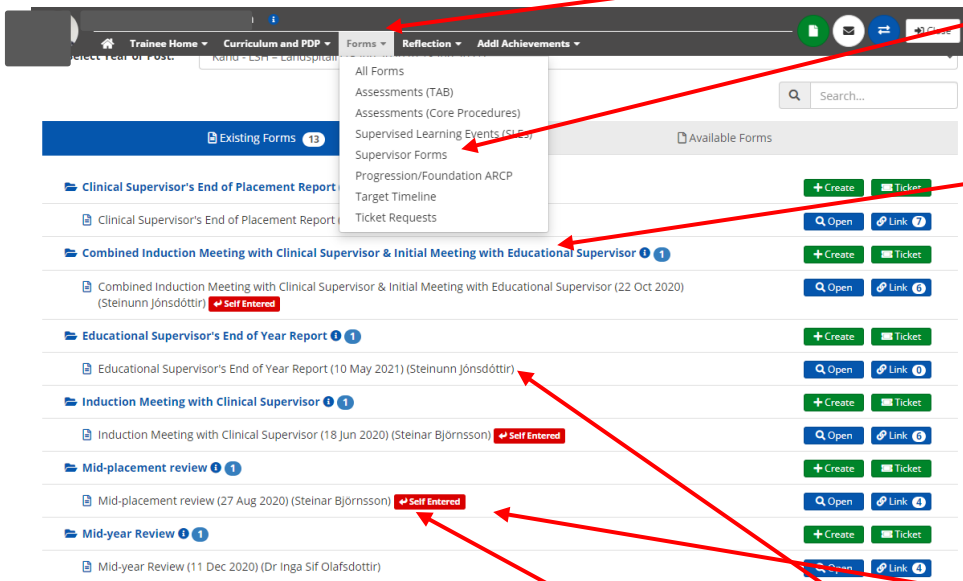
Trainee Home ▾ Curriculum and PDP ▾ Forms ▾ Reflection ▾ Addl Achievements ▾

Close

Select Year of Post: Kand - LSH – Landspítali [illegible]

All Forms
Assessments (TAB)
Assessments (Core Procedures)
Supervised Learning Events (SLEs)
Supervisor Forms
Progression/Foundation ARCP
Target Timeline
Ticket Requests

Search...

Existing Forms 13

Available Forms

Clinical Supervisor's End of Placement Report

+ Create | Ticket

Clinical Supervisor's End of Placement Report

Open | Link 7

Combined Induction Meeting with Clinical Supervisor & Initial Meeting with Educational Supervisor 1

+ Create | Ticket

Combined Induction Meeting with Clinical Supervisor & Initial Meeting with Educational Supervisor (22 Oct 2020) (Steinunn Jónsdóttir) Self Entered

Open | Link 6

Educational Supervisor's End of Year Report 1

+ Create | Ticket

Educational Supervisor's End of Year Report (10 May 2021) (Steinunn Jónsdóttir)

Open | Link 0

Induction Meeting with Clinical Supervisor 1

+ Create | Ticket

Induction Meeting with Clinical Supervisor (18 Jun 2020) (Steinar Björnsson) Self Entered

Open | Link 6

Mid-placement review 1

+ Create | Ticket

Mid-placement review (27 Aug 2020) (Steinar Björnsson) Self Entered

Open | Link 4

Mid-year Review 1

+ Create | Ticket

Mid-year Review (11 Dec 2020) (Dr Inga Sif Olafsdottir)

Open | Link 4